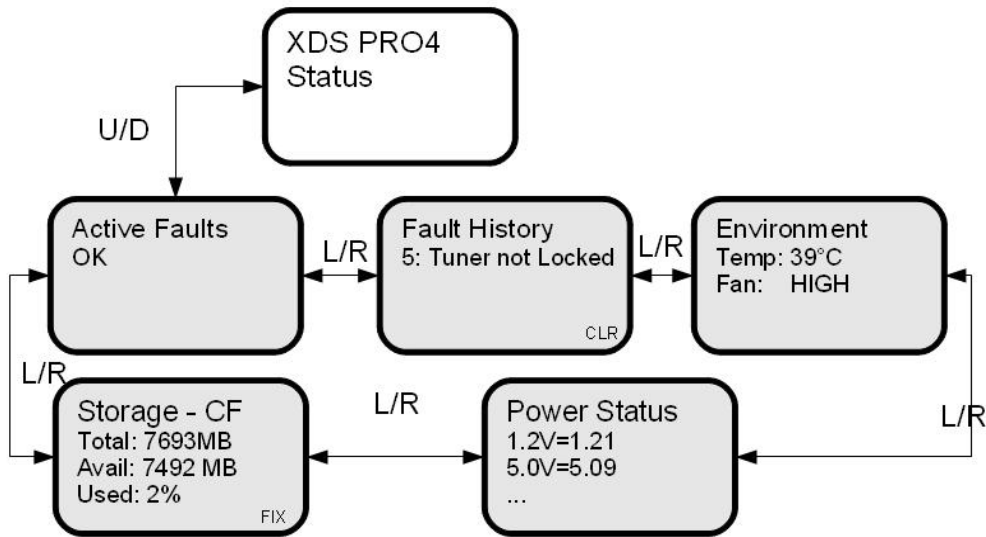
XDS PRO4
Status

U/D

Active Faults
OK

L/R

Fault History
5: Tuner not Locked
CLR

L/R

Environment
Temp: 39°C
Fan: HIGH

L/R

Storage - CF
Total: 7693MB
Avail: 7492 MB
Used: 2%
FIX

L/R

Power Status
1.2V=1.21
5.0V=5.09
...

L/R